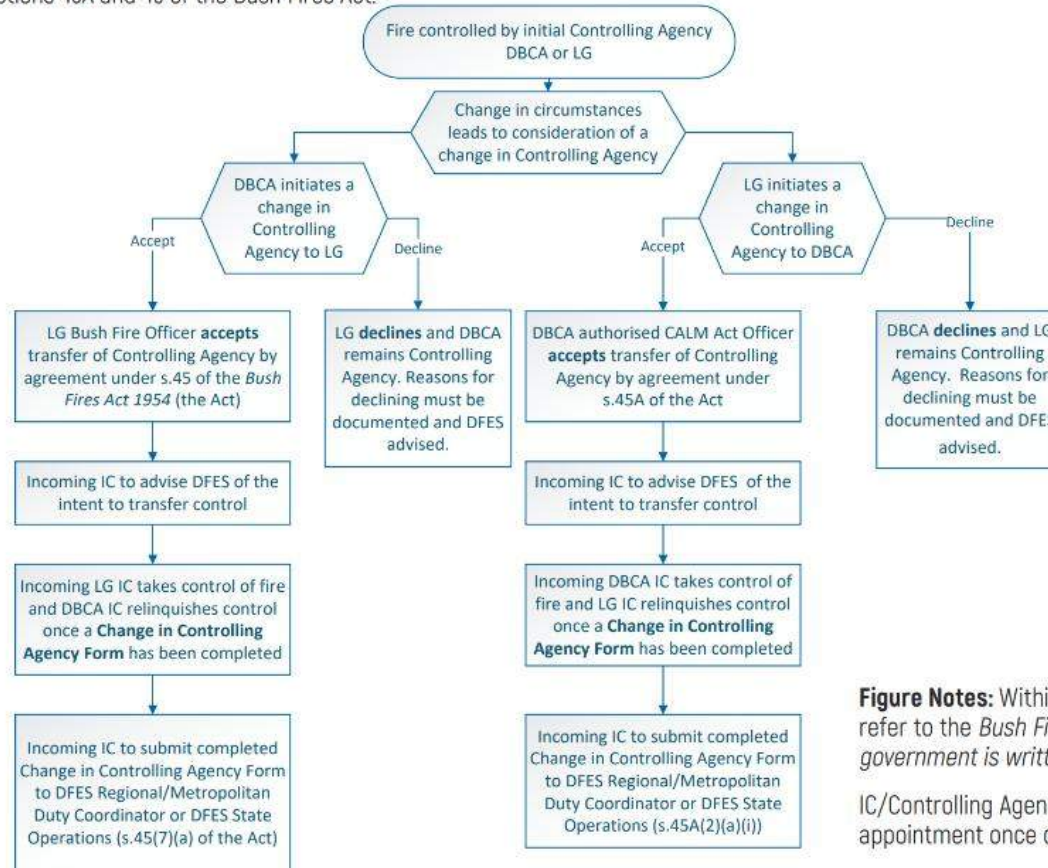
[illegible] 45A and 45 of the Bush Fires Act.

Fire controlled by initial Controlling Agency DBCA or LG

Change in circumstances leads to consideration of a change in Controlling Agency

DBCA initiates a change in Controlling Agency to LG

Accept

Decline

LG Bush Fire Officer **accepts** transfer of Controlling Agency by agreement under s.45 of the *Bush Fires Act 1954* (the Act)

LG **declines** and DBCA remains Controlling Agency. Reasons for declining must be documented and DFES advised.

Incoming IC to advise DFES of the intent to transfer control

Incoming LG IC takes control of fire and DBCA IC relinquishes control once a **Change in Controlling Agency Form** has been completed

Incoming IC to submit completed Change in Controlling Agency Form to DFES Regional/Metropolitan Duty Coordinator or DFES State Operations (s.45(7)(a) of the Act)

LG initiates a change in Controlling Agency to DBCA

Accept

Decline

DBCA authorised CALM Act Officer **accepts** transfer of Controlling Agency by agreement under s.45A of the Act

DBCA **declines** and LG remains Controlling Agency. Reasons for declining must be documented and DFES advised.

Incoming IC to advise DFES of the intent to transfer control

Incoming DBCA IC takes control of fire and LG IC relinquishes control once a **Change in Controlling Agency Form** has been completed

Incoming IC to submit completed Change in Controlling Agency Form to DFES Regional/Metropolitan Duty Coordinator or DFES State Operations (s.45A(2)(a)(i))

**Figure Notes:** Withi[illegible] refer to the *Bush Fi*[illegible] *government is writt*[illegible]

IC/Controlling Agen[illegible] appointment once c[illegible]